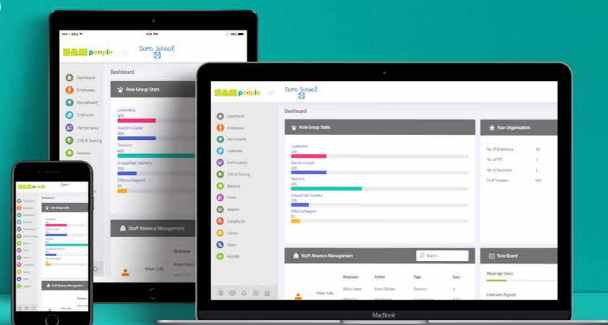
SAM people

Demo School

Dashboard

Dashboard

Employees

Recruitment

Contracts

Performance

CPD & Training

Absence

Role Group Stats

Leadership

Teachers Level

Teachers

Unqualified Teachers

Office/Support

Staff Absence Management

SAM people

Demo School

Dashboard

Dashboard

Employees

Recruitment

Contracts

Performance

CPD & Training

Absence

Checks

Reports

Compliance

Library

Notes

HelpDesk

Role Group Stats

Leadership

Teachers Level

Teachers

Unqualified Teachers

Office/Support

Your Organisation

No. of Employees

No. of FTE

No. of Vacancies

Staff Turnover

Staff Absence Management

Search...

Employee

School

Type

Date

Task Board

Meetings Sent

Contracts Signed

MacBook